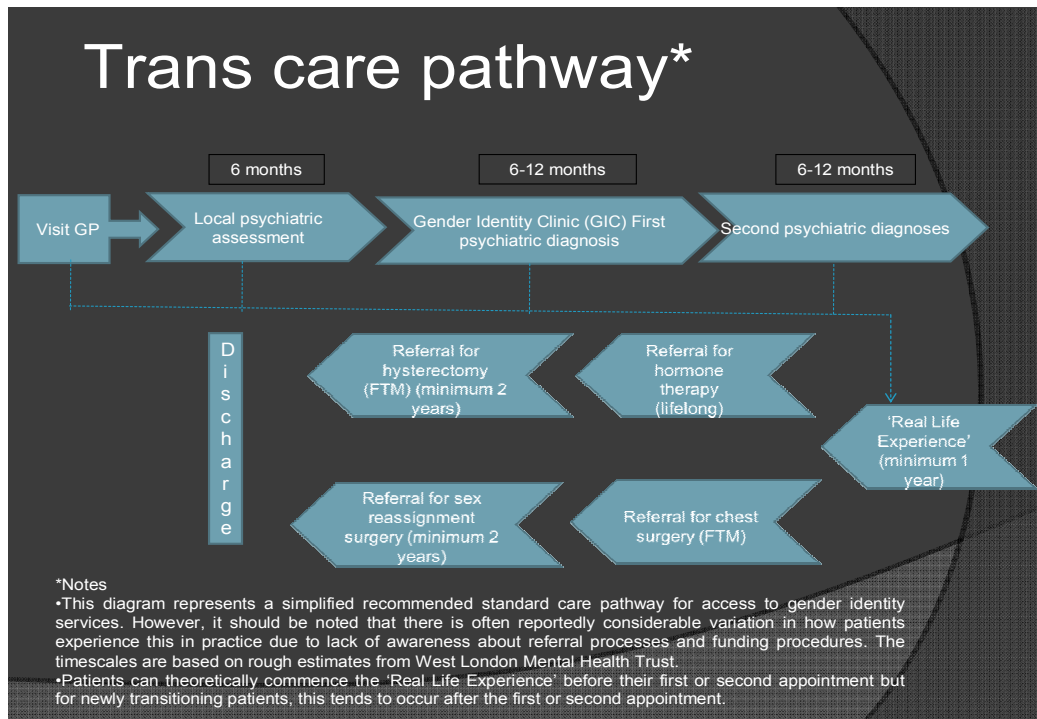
Trans care pathway*

6 months

6-12 months

6-12 months

Visit GP

Local psychiatric assessment

Gender Identity Clinic (GIC) First psychiatric diagnosis

Second psychiatric diagnoses

Discharge

Referral for hysterectomy (FTM) (minimum 2 years)

Referral for hormone therapy (lifelong)

'Real Life Experience' (minimum 1 year)

Referral for sex reassignment surgery (minimum 2 years)

Referral for chest surgery (FTM)

*Notes
•This diagram represents a simplified recommended standard care pathway for access to gender identity services. However, it should be noted that there is often reportedly considerable variation in how patients experience this in practice due to lack of awareness about referral processes and funding procedures. The timescales are based on rough estimates from West London Mental Health Trust.
•Patients can theoretically commence the 'Real Life Experience' before their first or second appointment but for newly transitioning patients, this tends to occur after the first or second appointment.